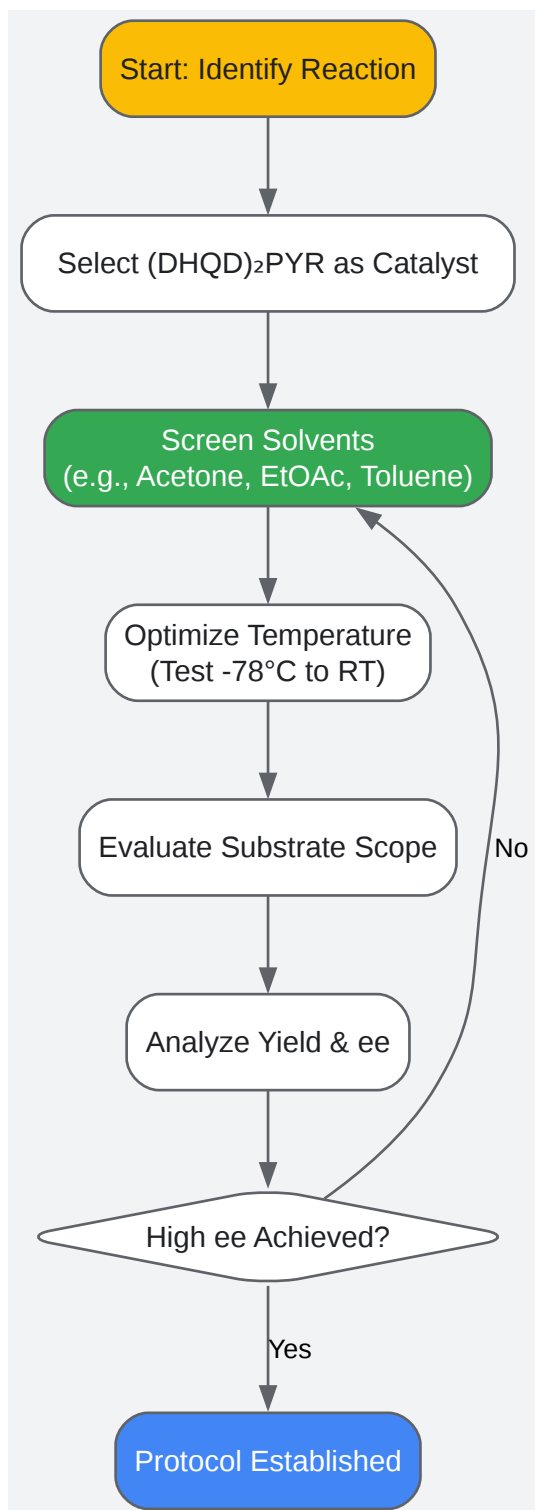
Start: Identify Reaction

Select $(DHQD)_2PYR$ as Catalyst

Screen Solvents
(e.g., Acetone, EtOAc, Toluene)

Optimize Temperature
(Test -78°C to RT)

Evaluate Substrate Scope

Analyze Yield & ee

High ee Achieved?

No

Yes

Protocol Established